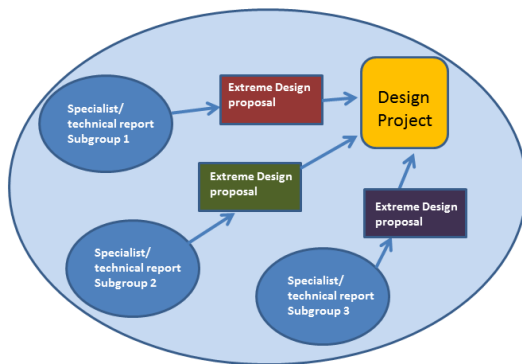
Specialist/ technical report Subgroup 1

Extreme Design proposal

Design Project

Extreme Design proposal

Specialist/ technical report Subgroup 2

Extreme Design proposal

Specialist/ technical report Subgroup 3